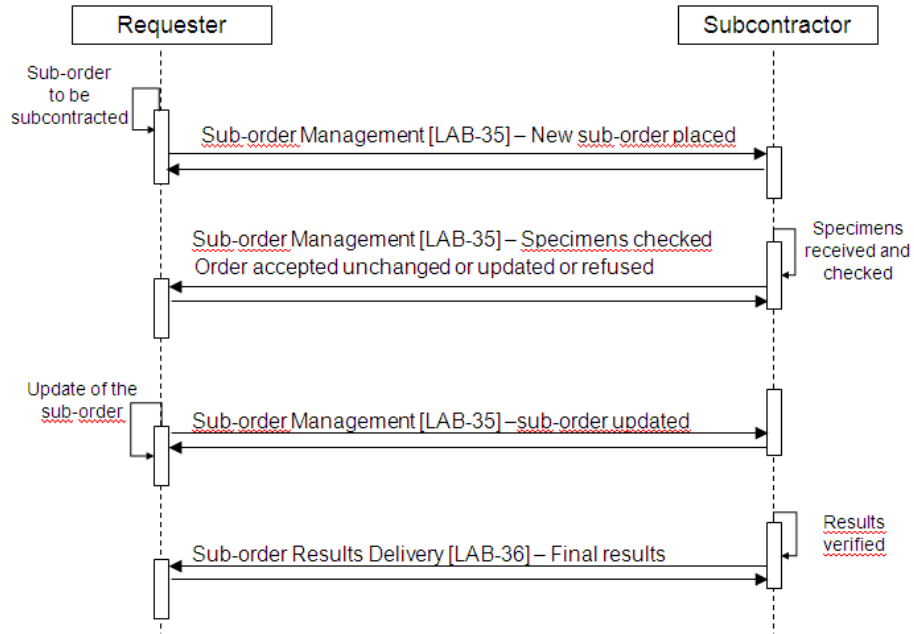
Requester

Subcontractor

Sub-order to be subcontracted

Sub-order Management [LAB-35] – New sub-order placed

Specimens received and checked

Sub-order Management [LAB-35] – Specimens checked Order accepted unchanged or updated or refused

Update of the sub-order

Sub-order Management [LAB-35] –sub-order updated

Results verified

Sub-order Results Delivery [LAB-36] – Final results